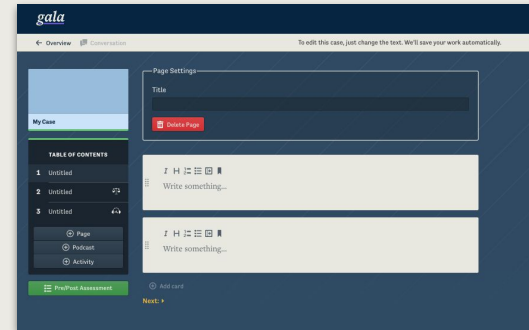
gala

← Overview Conversation

To edit this case, just change the text. We'll save your work automatically.

My Case

TABLE OF CONTENTS

1 Untitled

2 Untitled

3 Untitled

Page

Podcast

Activity

Pre/Post Assessment

Page Settings

Title

Delete Page

I H

Write something...

I H

Write something...

Add card

Next: ▸